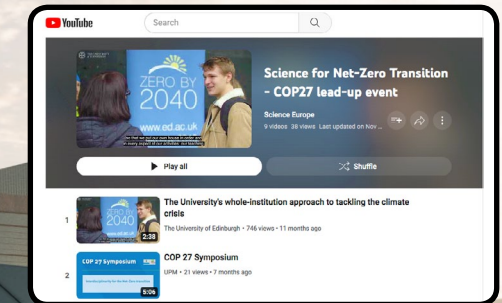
YouTube

Search

ZERO BY 2040

www.ed.ac.uk

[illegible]

Science for Net-Zero Transition - COP27 lead-up event

Science Europe

9 videos 38 views Last updated on Nov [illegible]

Play all

Shuffle

1

2:38

The University's whole-institution approach to tackling the climate crisis

The University of Edinburgh • 746 views • 11 months ago

2

COP 27 Symposium

5:06

COP 27 Symposium

UPM • 21 views • 7 months ago